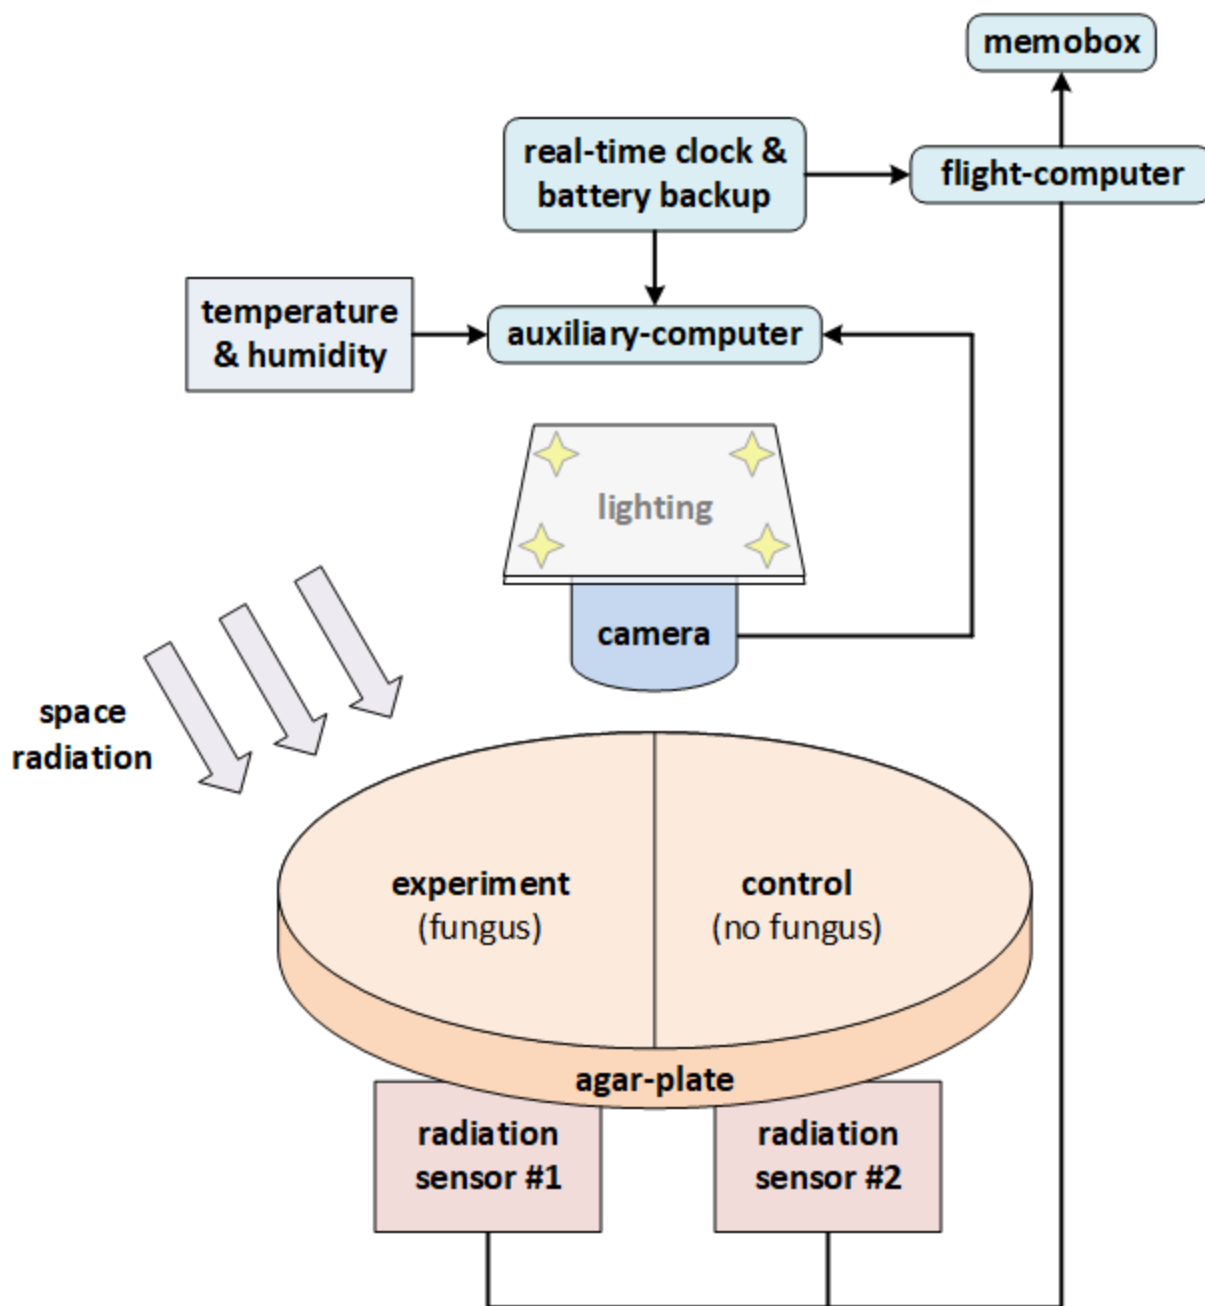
memobox

real-time clock & battery backup

flight-computer

temperature & humidity

auxiliary-computer

lighting

camera

space radiation

experiment
(fungus)

control
(no fungus)

agar-plate

radiation sensor #1

radiation sensor #2